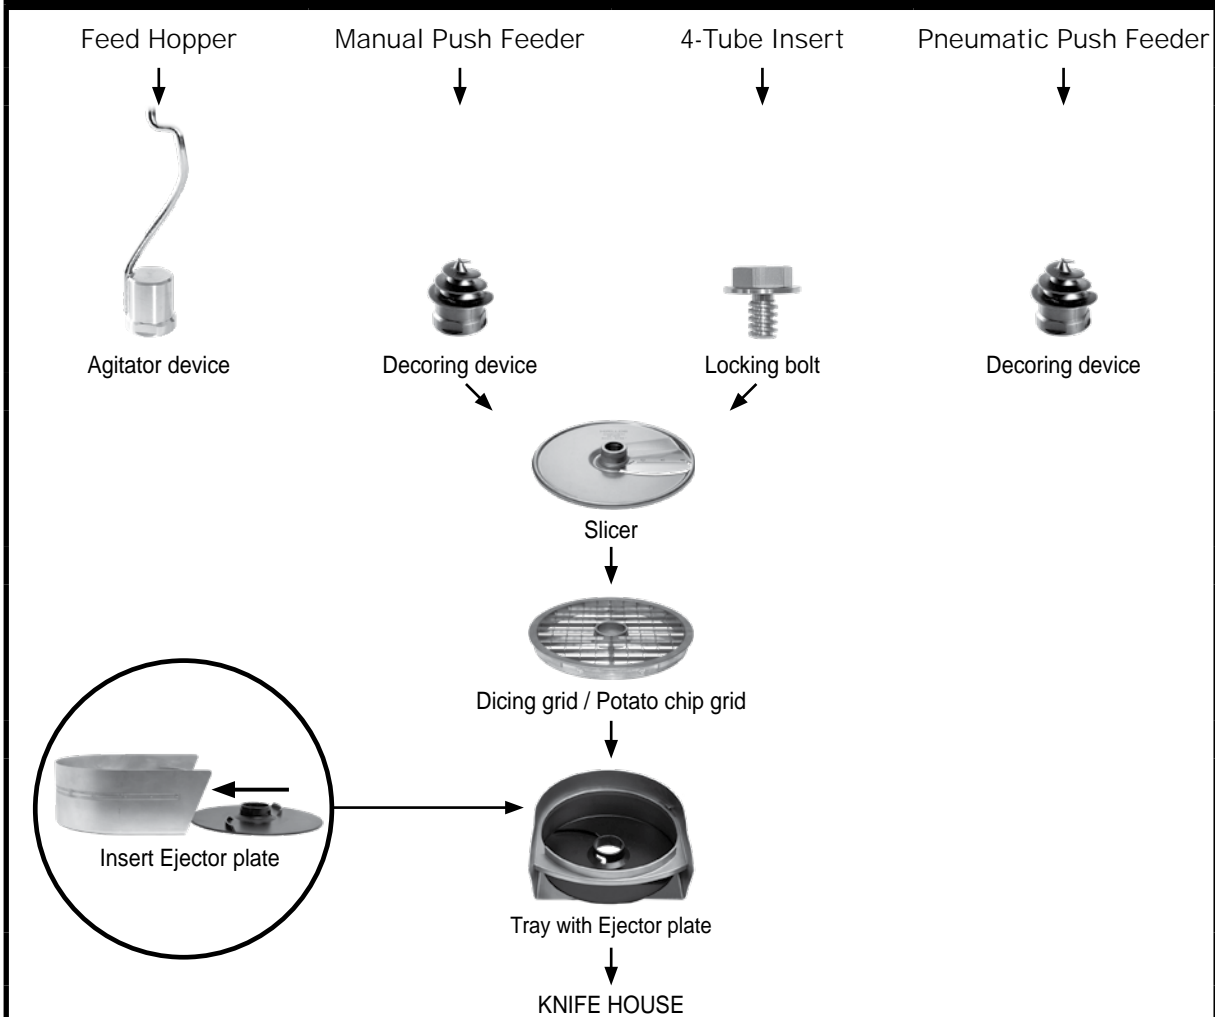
Feed Hopper

Manual Push Feeder

4-Tube Insert

Pneumatic Push Feeder

Agitator device

Decoring device

Locking bolt

Decoring device

Slicer

Dicing grid / Potato chip grid

Insert Ejector plate

Tray with Ejector plate

KNIFE HOUSE